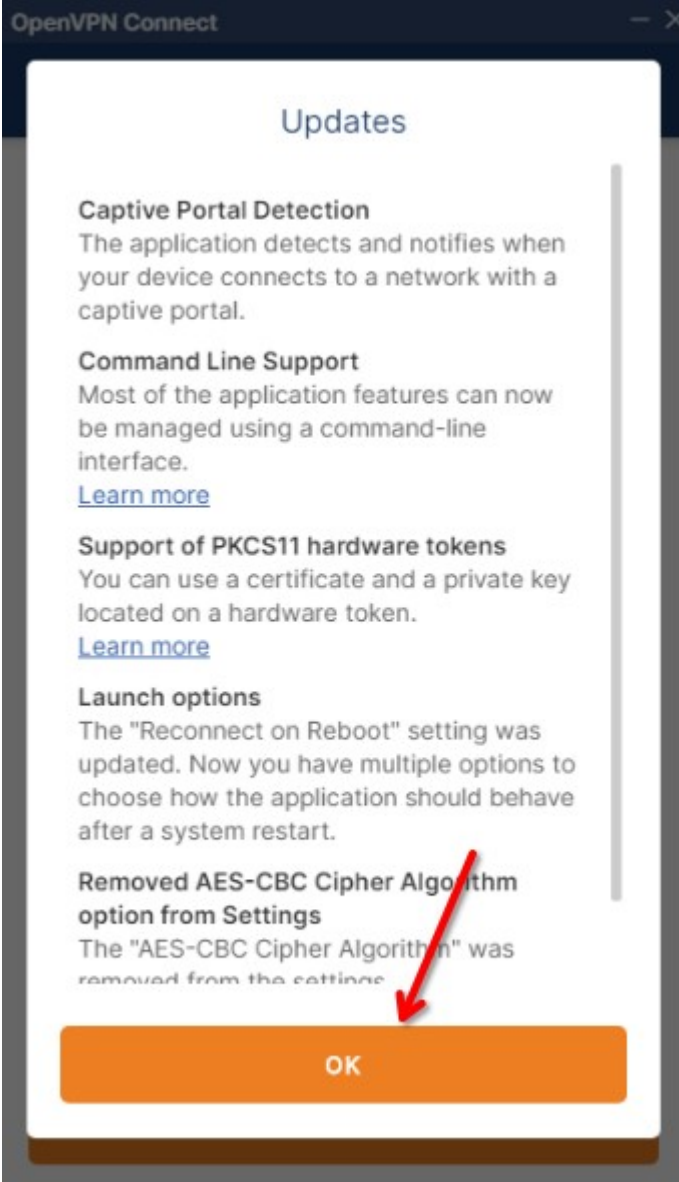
OpenVPN Connect

Updates

Captive Portal Detection
The application detects and notifies when your device connects to a network with a captive portal.

Command Line Support
Most of the application features can now be managed using a command-line interface.
Learn more

Support of PKCS11 hardware tokens
You can use a certificate and a private key located on a hardware token.
Learn more

Launch options
The "Reconnect on Reboot" setting was updated. Now you have multiple options to choose how the application should behave after a system restart.

Removed AES-CBC Cipher Algorithm option from Settings
The "AES-CBC Cipher Algorithm" was removed from the settings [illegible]

OK